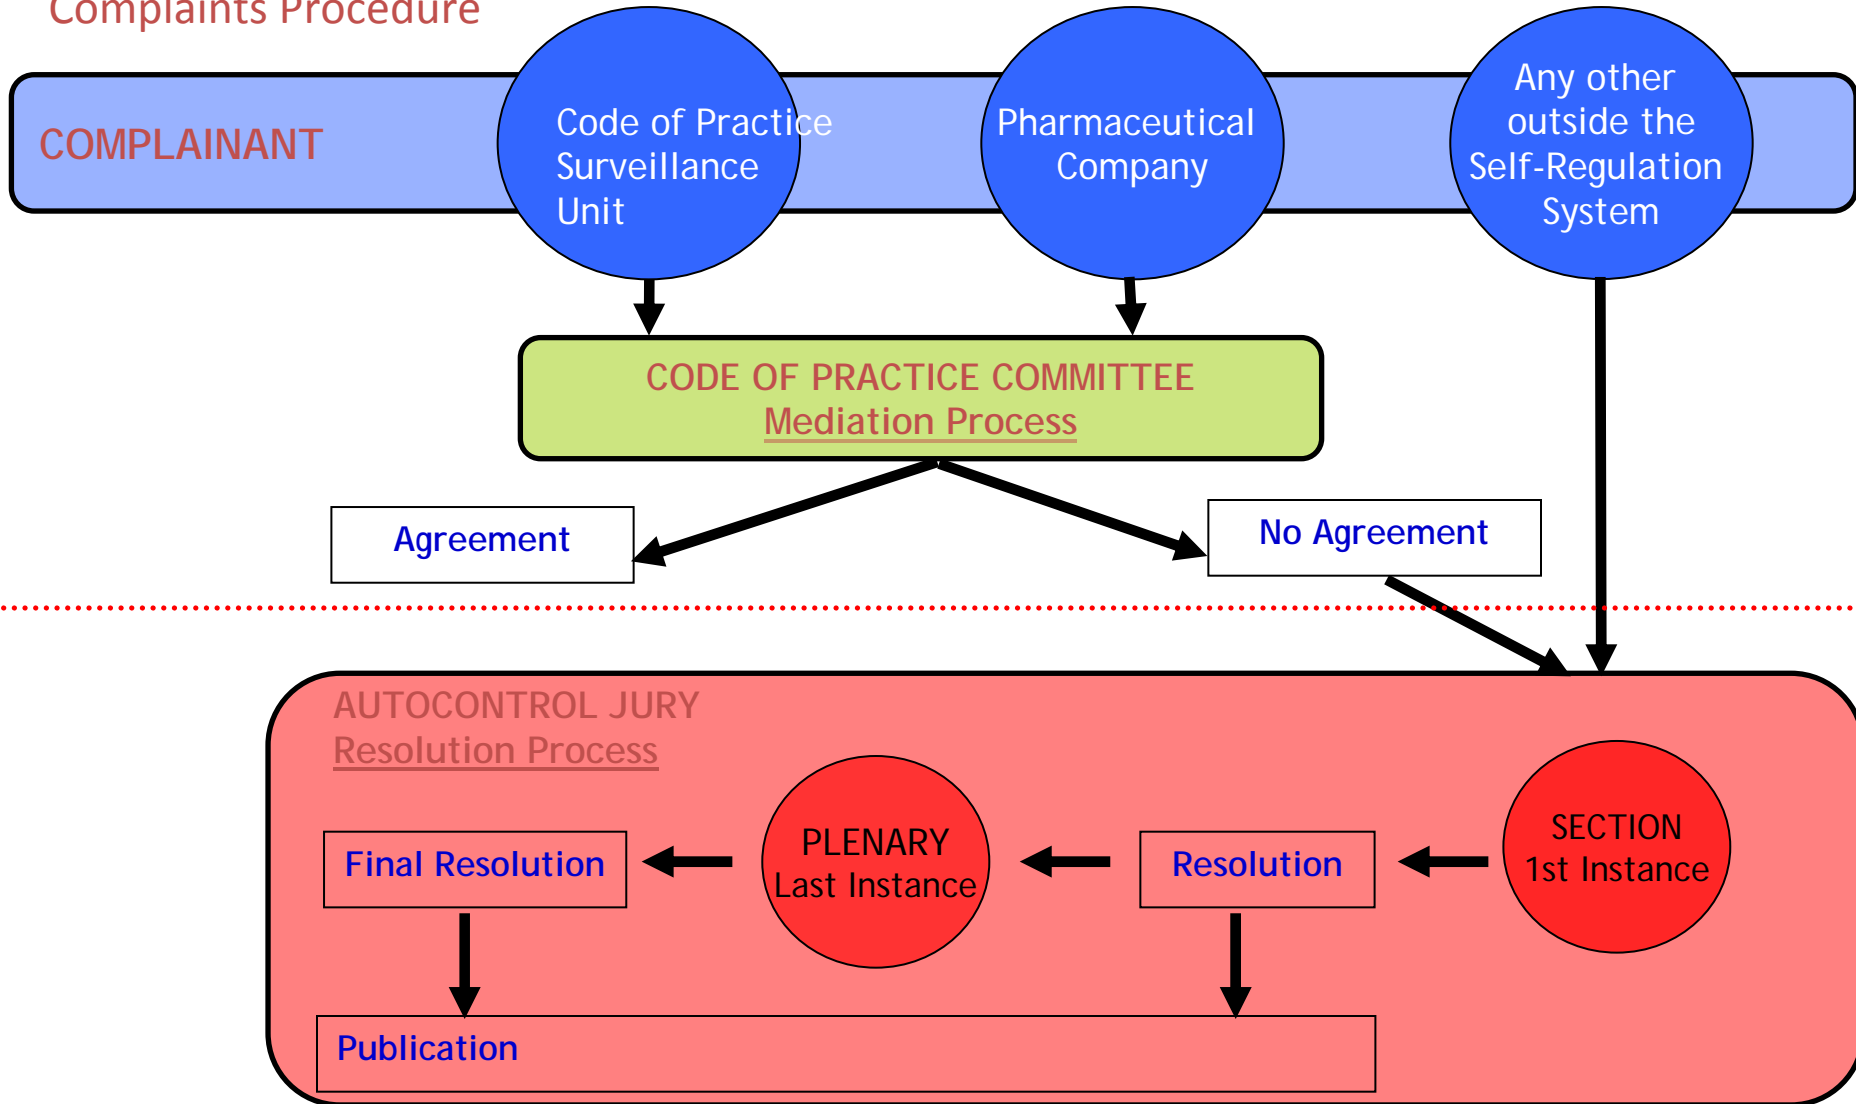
Complaints Procedure

COMPLAINANT

Code of Practice Surveillance Unit

Pharmaceutical Company

Any other outside the Self-Regulation System

CODE OF PRACTICE COMMITTEE
Mediation Process

Agreement

No Agreement

AUTOCONTROL JURY
Resolution Process

Final Resolution

PLENARY
Last Instance

Resolution

SECTION
1st Instance

Publication